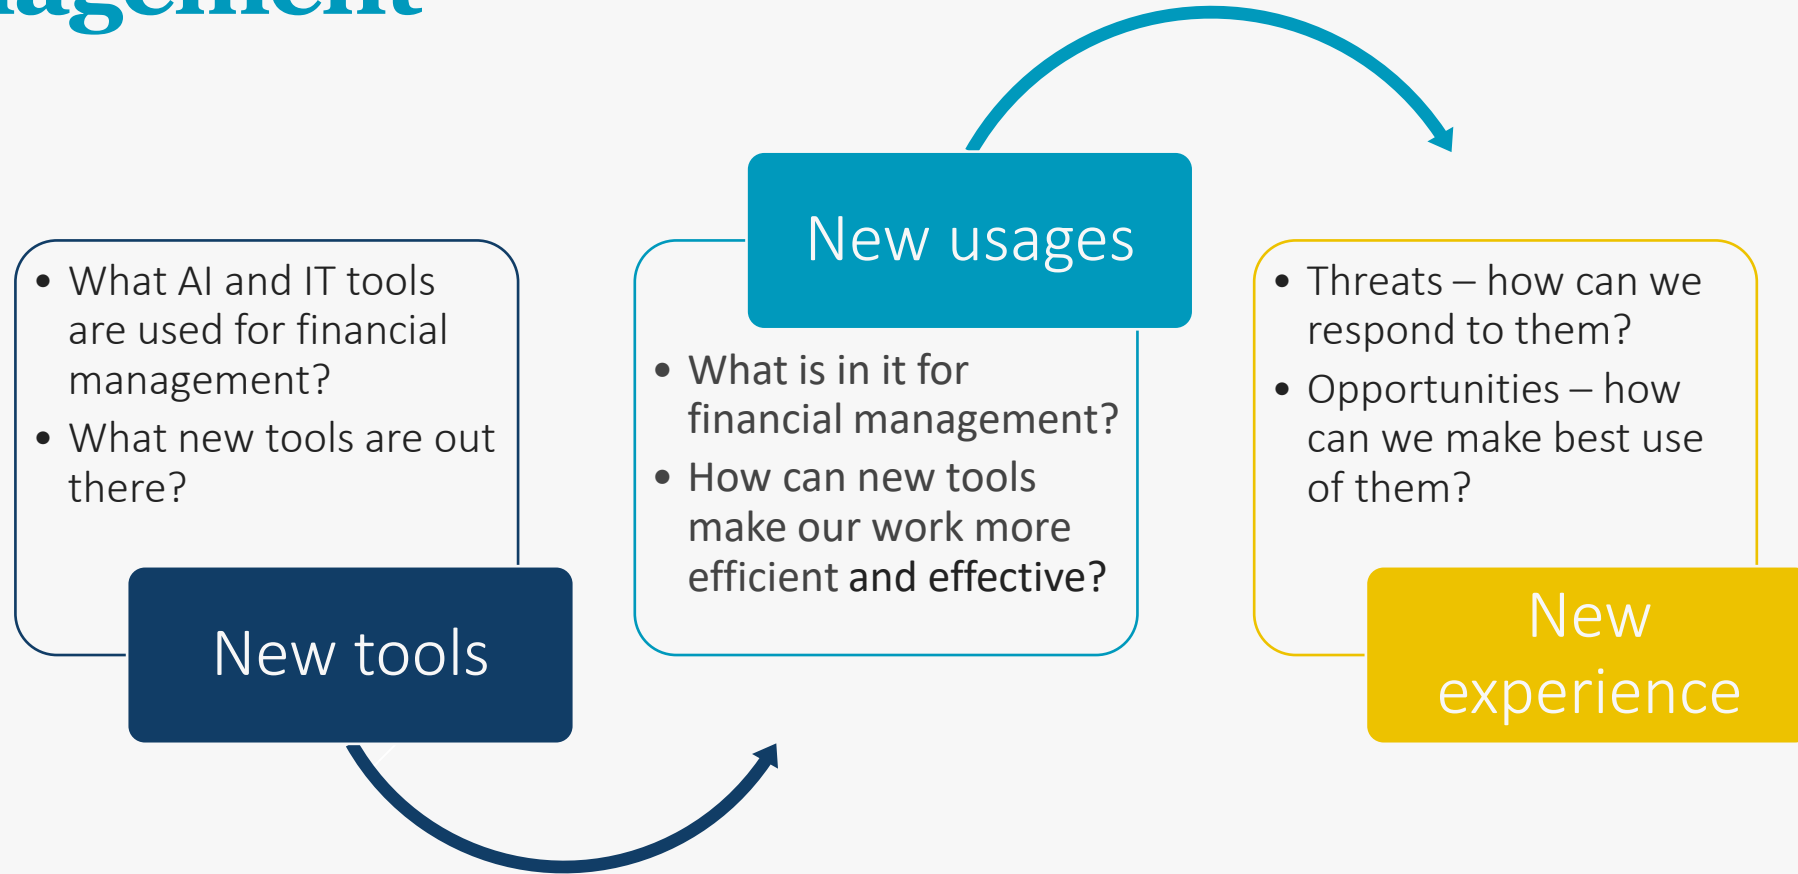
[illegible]agement

• What AI and IT tools are used for financial management?
• What new tools are out there?

New tools

New usages

• What is in it for financial management?
• How can new tools make our work more efficient and effective?

• Threats – how can we respond to them?
• Opportunities – how can we make best use of them?

New experience